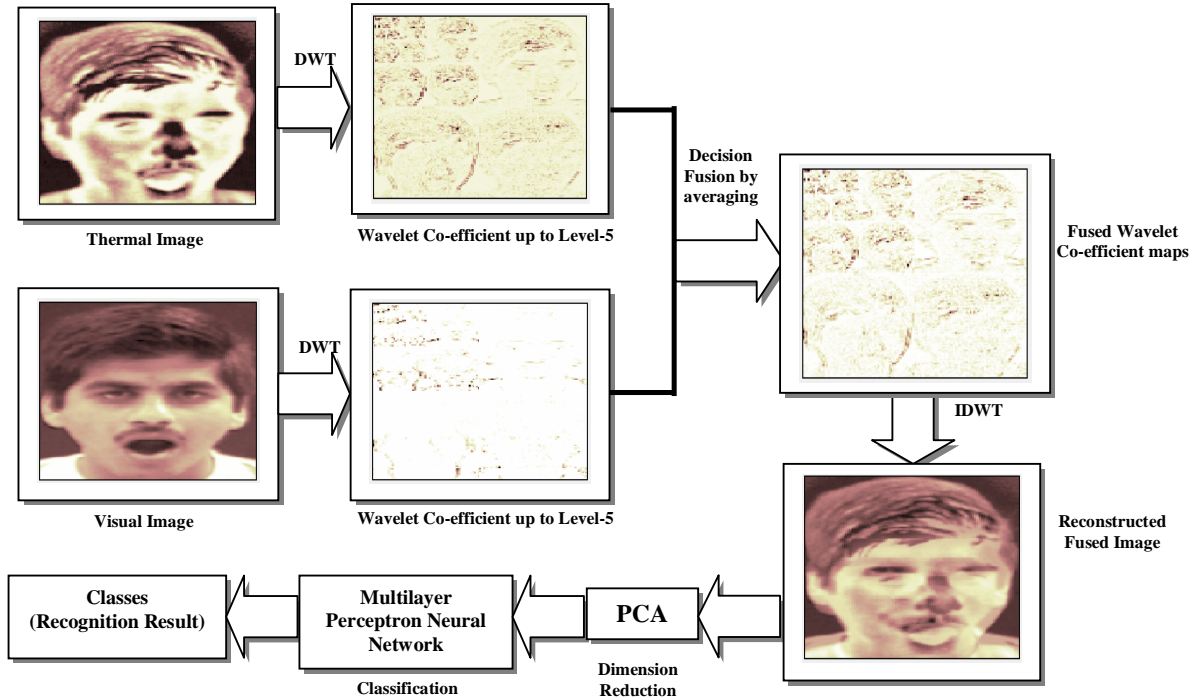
DWT

Thermal Image

Wavelet Co-efficient up to Level-5

Decision Fusion by averaging

Fused Wavelet Co-efficient maps

DWT

Visual Image

Wavelet Co-efficient up to Level-5

IDWT

Reconstructed Fused Image

Classes (Recognition Result)

Multilayer Perceptron Neural Network

Classification

PCA

Dimension Reduction